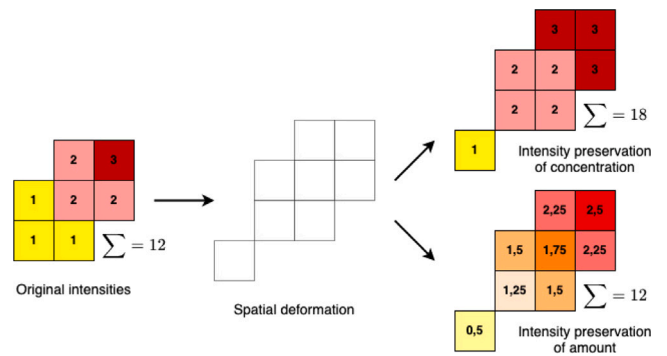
2 3
1 2 2
1 1 $\sum = 12$

Original intensities

Spatial deformation

3 3
2 2 3
2 2 $\sum = 18$
1

Intensity preservation of concentration

2,25 2,5
1,5 1,75 2,25
1,25 1,5 $\sum = 12$
0,5

Intensity preservation of amount